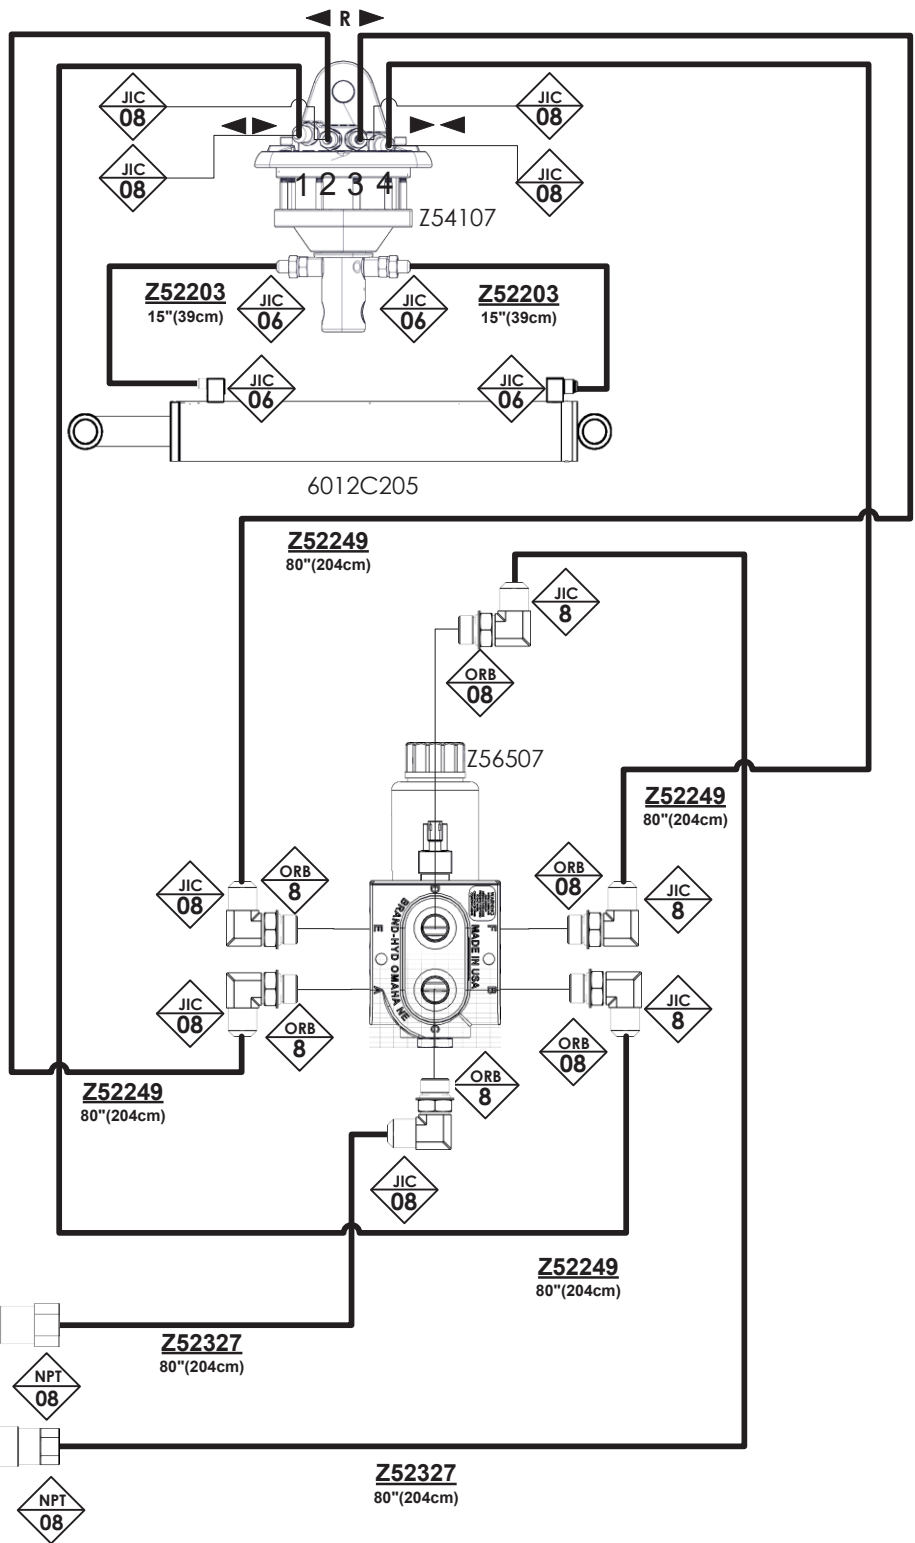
R

JIC 08

JIC 08

JIC 08

JIC 08

1 2 3 4

Z54107

Z52203
15"(39cm)

JIC 06

JIC 06

Z52203
15"(39cm)

JIC 06

JIC 06

6012C205

Z52249
80"(204cm)

JIC 8

ORB 08

Z56507

Z52249
80"(204cm)

JIC 08

ORB 8

ORB 08

JIC 8

BRAND-HYD OMAHA NE

MADE IN USA

E

F

A

B

D

C

JIC 08

ORB 8

JIC 8

ORB 08

Z52249
80"(204cm)

ORB 8

JIC 08

Z52249
80"(204cm)

Z52327
80"(204cm)

NPT 08

NPT 08

Z52327
80"(204cm)